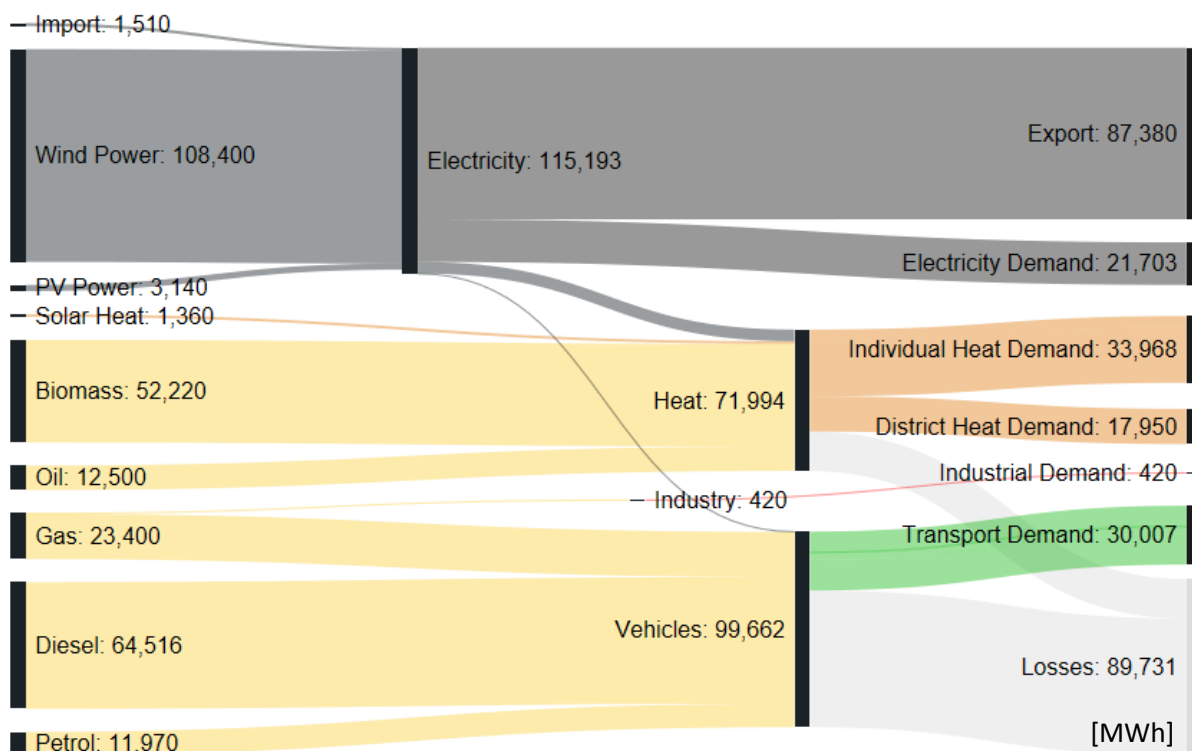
Import: 1,510
Wind Power: 108,400
PV Power: 3,140
Solar Heat: 1,360
Biomass: 52,220
Oil: 12,500
Gas: 23,400
Diesel: 64,516
Petrol: 11,970
Electricity: 115,193
Heat: 71,994
Industry: 420
Vehicles: 99,662
Export: 87,380
Electricity Demand: 21,703
Individual Heat Demand: 33,968
District Heat Demand: 17,950
Industrial Demand: 420
Transport Demand: 30,007
Losses: 89,731
[MWh]